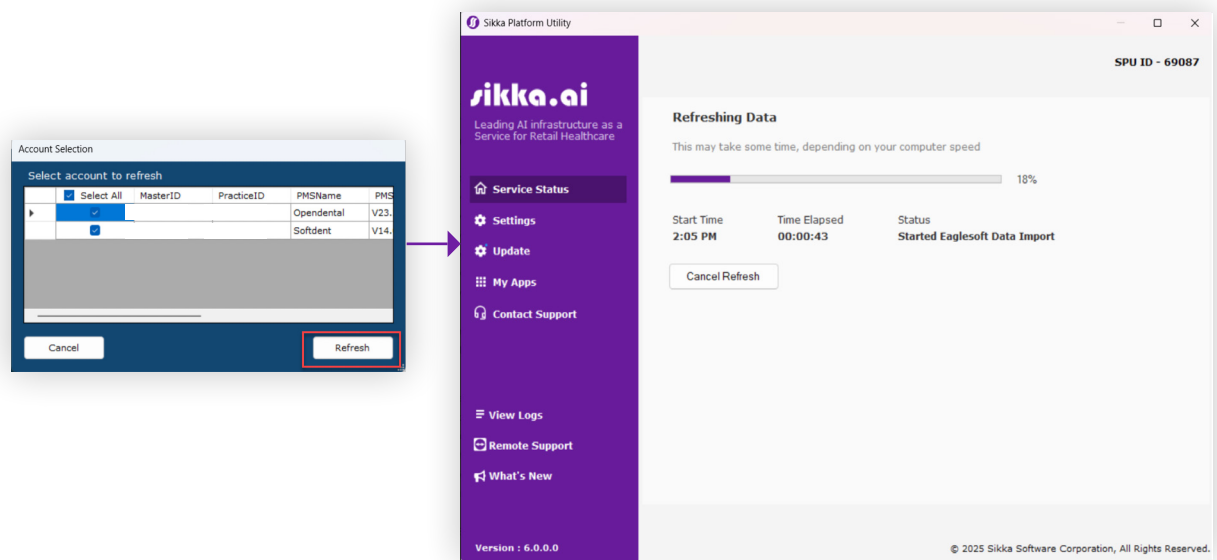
Account Selection

Select account to refresh

| Select All | MasterID | PracticeID | PMSName | PMS |
|---|---|---|---|---|
| | | | Opendental | V23. |
| | | | Softdent | V14. |

Cancel

Refresh

Sikka Platform Utility

sikka.ai

Leading AI infrastructure as a Service for Retail Healthcare

Service Status

Settings

Update

My Apps

Contact Support

View Logs

Remote Support

What's New

Version : 6.0.0.0

SPU ID - 69087

Refreshing Data

This may take some time, depending on your computer speed

18%

| Start Time | Time Elapsed | Status |
|---|---|---|
| 2:05 PM | 00:00:43 | Started Eaglesoft Data Import |

Cancel Refresh

© 2025 Sikka Software Corporation, All Rights Reserved.